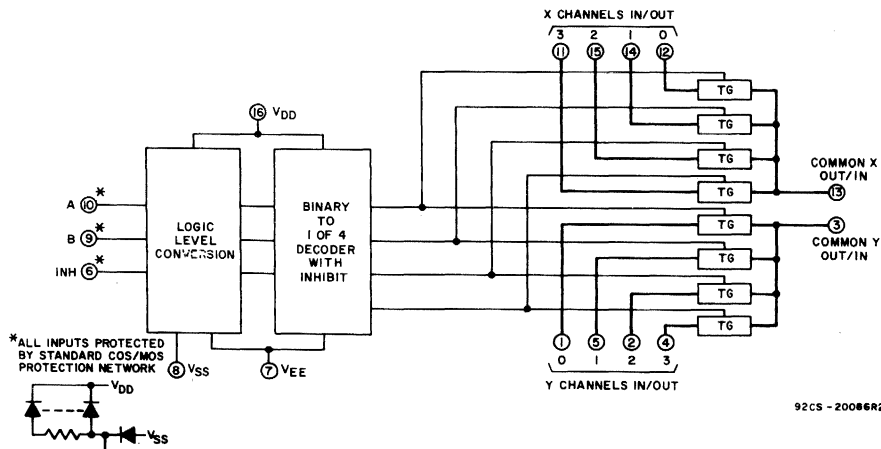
X CHANNELS IN/OUT
3 2 1 0
11 15 14 12

16 $V_{DD}$

A 10 *
B 9 *
INH 6 *

LOGIC LEVEL CONVERSION

BINARY TO 1 OF 4 DECODER WITH INHIBIT

TG
TG
TG
TG
TG
TG
TG
TG

COMMON X OUT/IN
13

3
COMMON Y OUT/IN

*ALL INPUTS PROTECTED BY STANDARD COS/MOS PROTECTION NETWORK

8 $V_{SS}$
7 $V_{EE}$

1 5 2 4
0 1 2 3
Y CHANNELS IN/OUT

$V_{DD}$
$V_{SS}$

92CS-20066R2